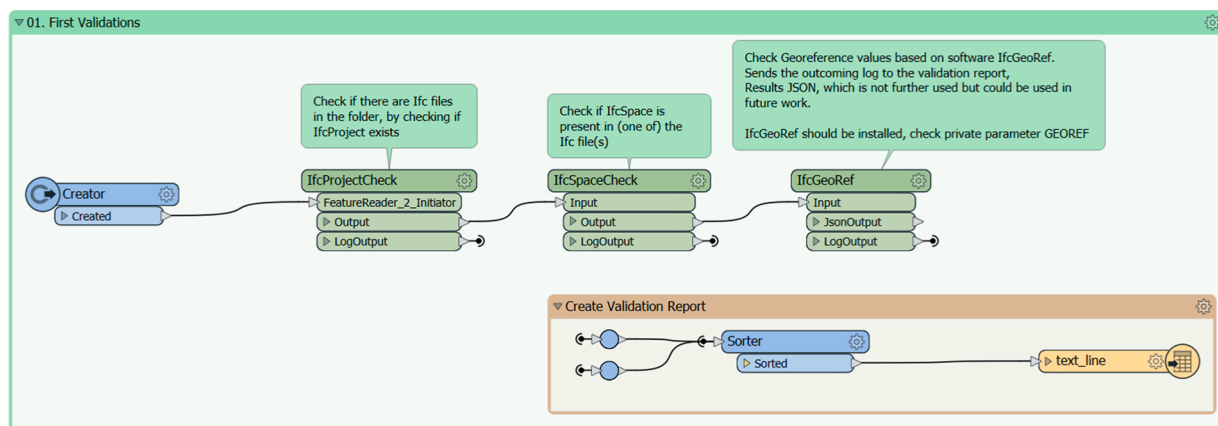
01. First Validations

Creator
Created

Check if there are Ifc files in the folder, by checking if IfcProject exists

IfcProjectCheck
FeatureReader_2_Initiator
Output
LogOutput

Check if IfcSpace is present in (one of) the Ifc file(s)

IfcSpaceCheck
Input
Output
LogOutput

Check Georeference values based on software IfcGeoRef.
Sends the outcoming log to the validation report,
Results JSON, which is not further used but could be used in future work.

IfcGeoRef should be installed, check private parameter GEOREF

IfcGeoRef
Input
JsonOutput
LogOutput

Create Validation Report

Sorter
Sorted

text_line